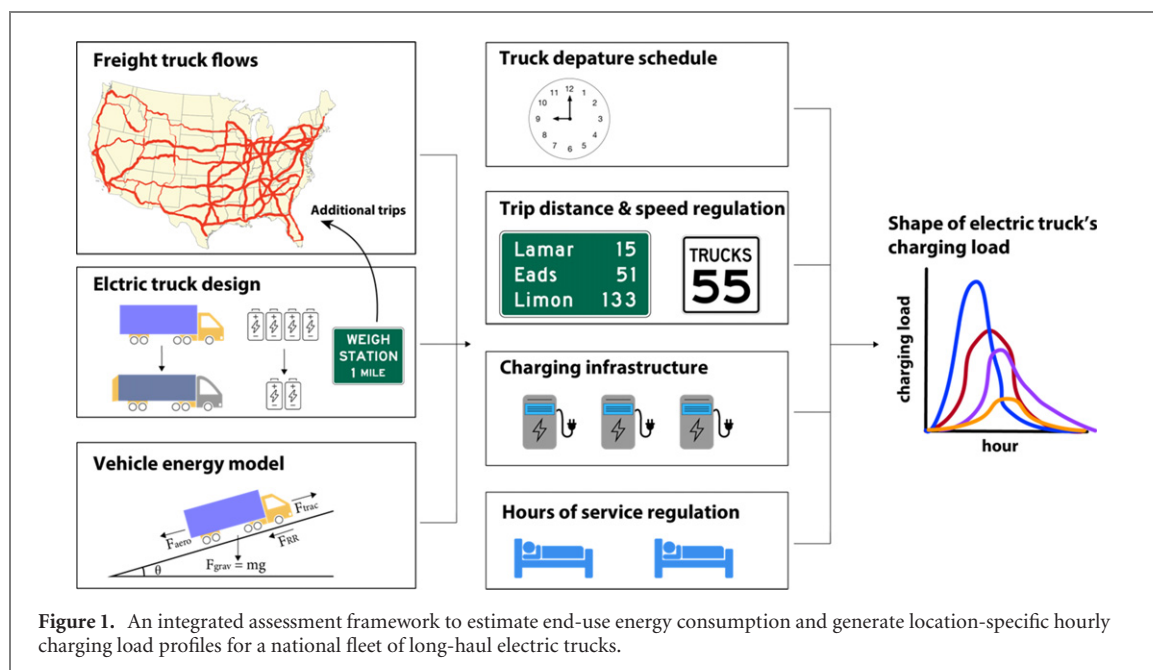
Freight truck flows

Additional trips

Elctric truck design

WEIGH STATION 1 MILE

Vehicle energy model

$F_{trac}$

$F_{aero}$

$F_{RR}$

$\theta$

$F_{grav} = mg$

Truck depature schedule

12 1 2 3 4 5 6 7 8 9 10 11

Trip distance & speed regulation

| Lamar | 15 |
|---|---|
| Eads | 51 |
| Limon | 133 |

TRUCKS 55

Charging infrastructure

Hours of service regulation

Shape of electric truck's charging load

charging load

hour

**Figure 1.** An integrated assessment framework to estimate end-use energy consumption and generate location-specific hourly charging load profiles for a national fleet of long-haul electric trucks.